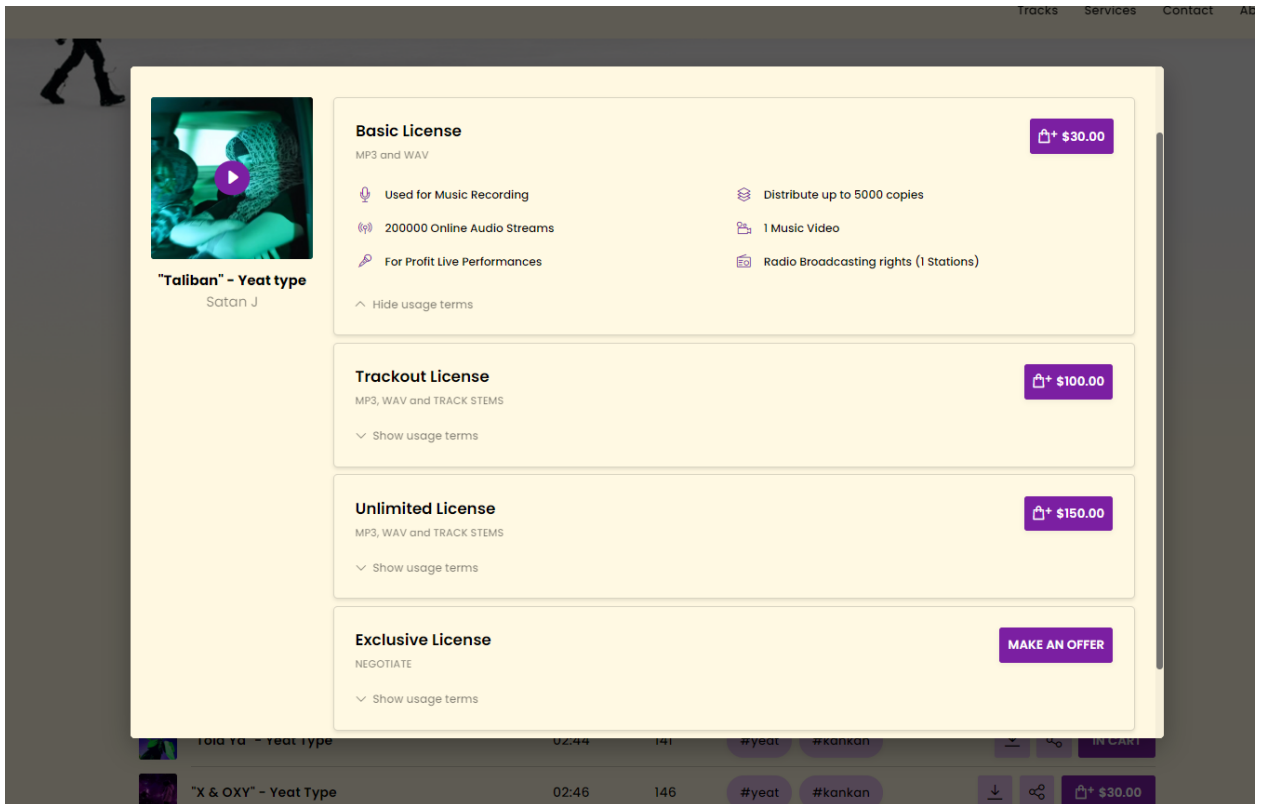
Tracks Services Contact Ab

"Taliban" - Yeat type
Satan J

Basic License
MP3 and WAV
$30.00

Used for Music Recording
Distribute up to 5000 copies
200000 Online Audio Streams
1 Music Video
For Profit Live Performances
Radio Broadcasting rights (1 Stations)

Hide usage terms

Trackout License
MP3, WAV and TRACK STEMS
$100.00
Show usage terms

Unlimited License
MP3, WAV and TRACK STEMS
$150.00
Show usage terms

Exclusive License
NEGOTIATE
MAKE AN OFFER
Show usage terms

"Told Ya" - Yeat Type 02:44 141 #yeat #kankan IN CART
"X & OXY" - Yeat Type 02:46 146 #yeat #kankan $30.00